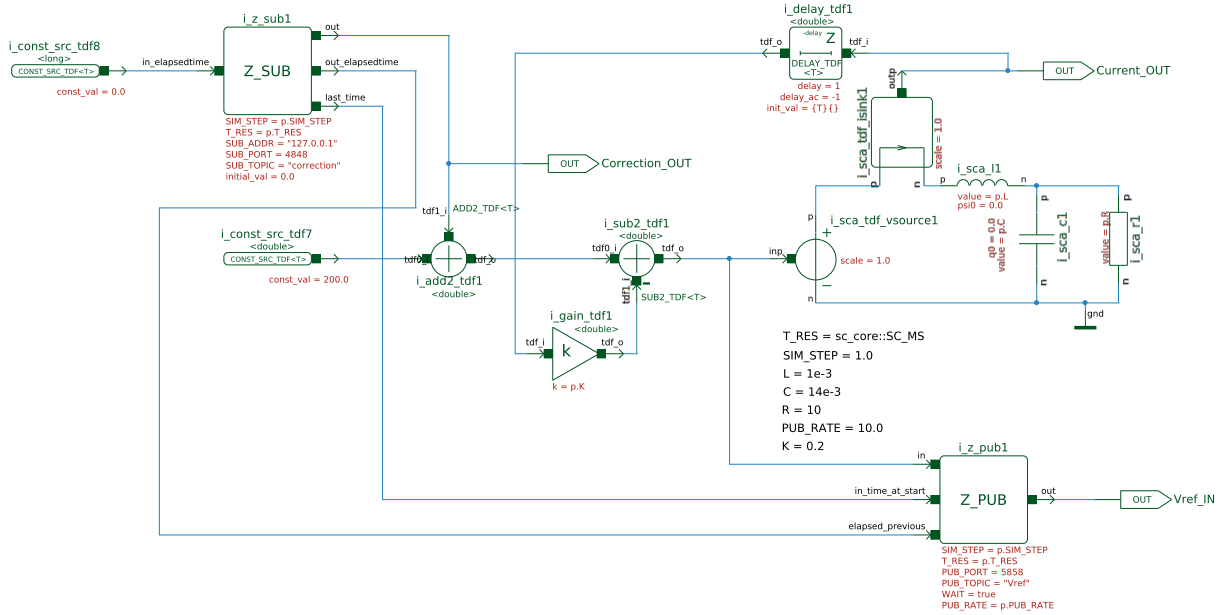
i_z_sub1
out
out_elapsedtime
last_time
Z_SUB
i_const_src_tdf8
<long>
CONST_SRC_TDF<T>
in_elapsedtime
const_val = 0.0
SIM_STEP = p.SIM_STEP
T_RES = p.T_RES
SUB_ADDR = "127.0.0.1"
SUB_PORT = 4848
SUB_TOPIC = "correction"
initial_val = 0.0

i_delay_tdf1
<double>
-delay
Z
DELAY_TDF
<T>
tdf_o
tdf_i
delay = 1
delay_ac = -1
init_val = {T}{}
OUT
Current_OUT
outp
i_sca_tdf_isink1
scale = 1.0
p
n
p
i_sca_l1
n
value = p.L
psi0 = 0.0

OUT
Correction_OUT
tdf1_i
ADD2_TDF<T>
i_const_src_tdf7
<double>
CONST_SRC_TDF<T>
const_val = 200.0
tdf0_i
tdf_o
i_add2_tdf1
<double>
i_sub2_tdf1
<double>
tdf0_i
tdf_o
tdf1_i
SUB2_TDF<T>
p
i_sca_tdf_vsource1
inp
scale = 1.0
n
p
q0 = 0.0
value = p.C
i_sca_c1
n
p
value = p.R
i_sca_r1
n
gnd
i_gain_tdf1
<double>
tdf_i
k
tdf_o
k = p.K

T_RES = sc_core::SC_MS
SIM_STEP = 1.0
L = 1e-3
C = 14e-3
R = 10
PUB_RATE = 10.0
K = 0.2

i_z_pub1
in
in_time_at_start
elapsed_previous
Z_PUB
out
OUT
Vref_IN
SIM_STEP = p.SIM_STEP
T_RES = p.T_RES
PUB_PORT = 5858
PUB_TOPIC = "Vref"
WAIT = true
PUB_RATE = p.PUB_RATE